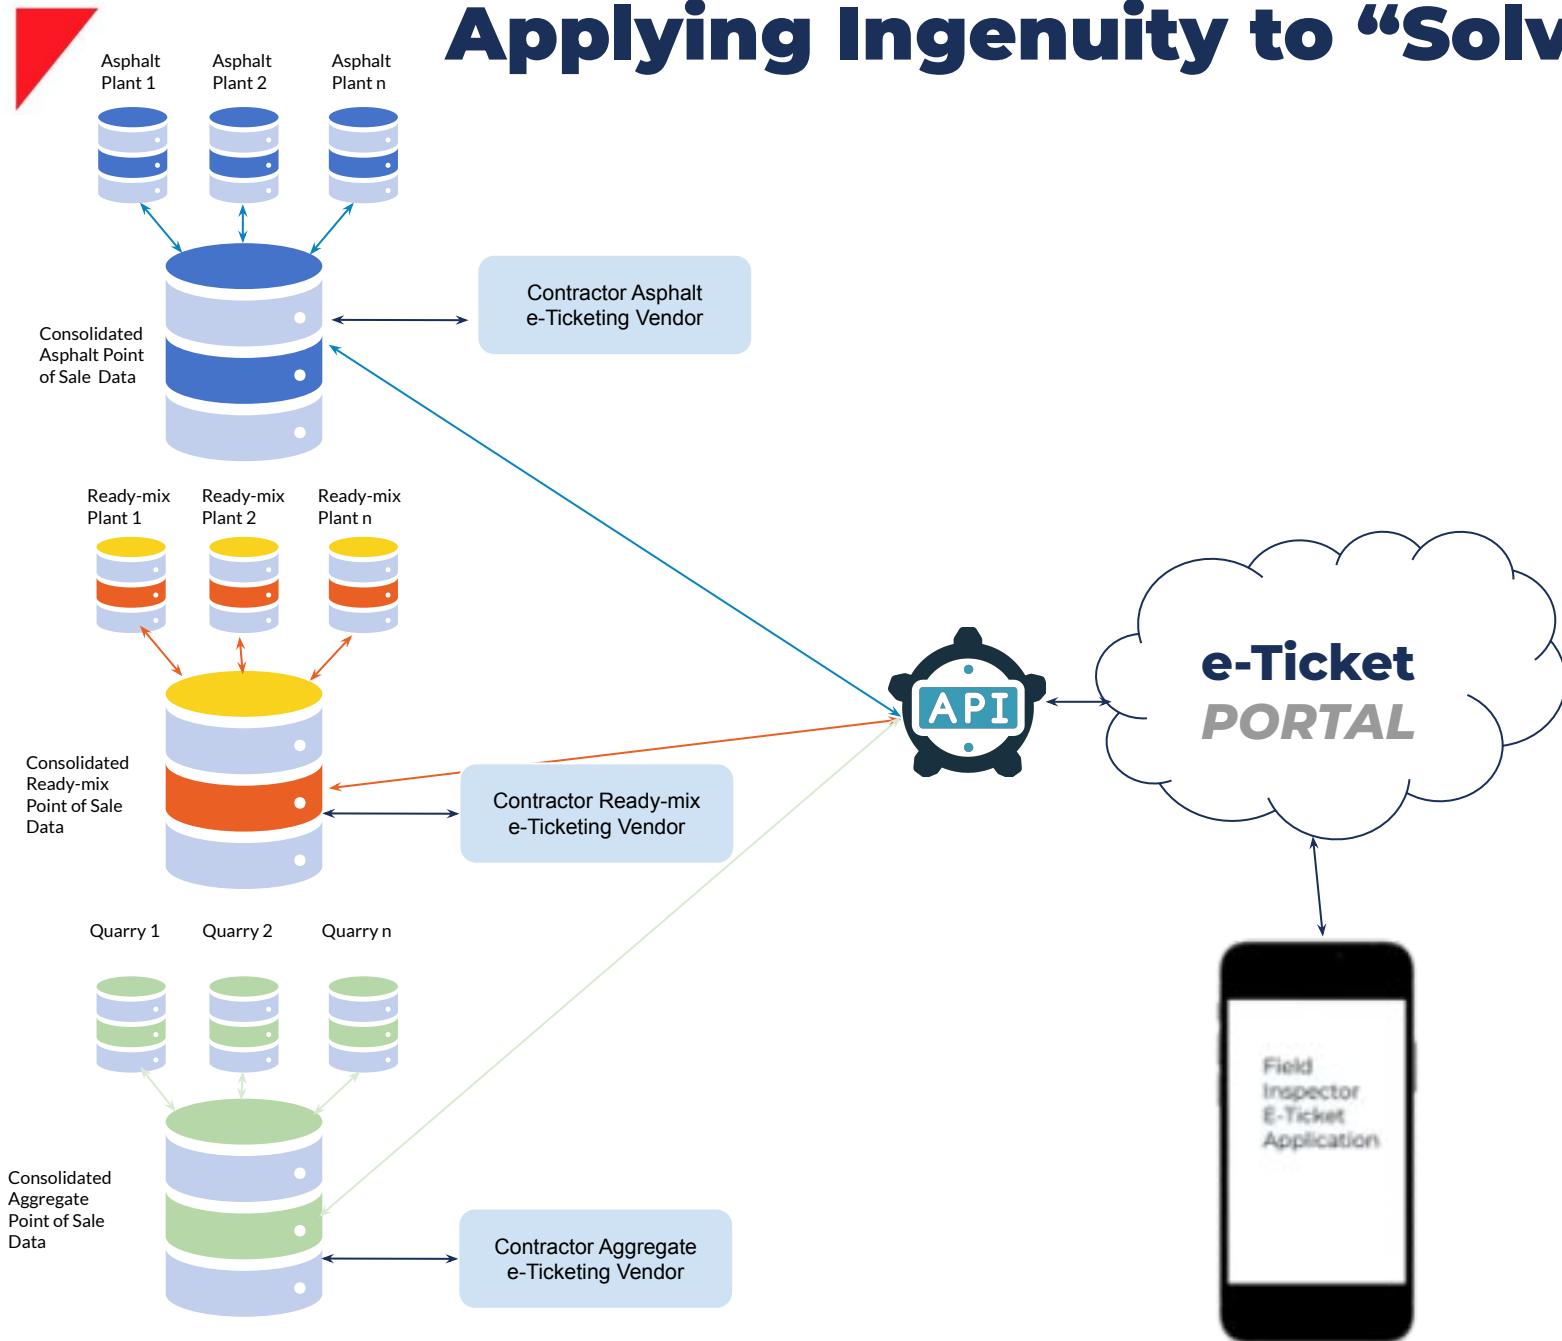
Applying Ingenuity to “Solv

Asphalt Plant 1

Asphalt Plant 2

Asphalt Plant n

Consolidated Asphalt Point of Sale Data

Contractor Asphalt e-Ticketing Vendor

Ready-mix Plant 1

Ready-mix Plant 2

Ready-mix Plant n

Consolidated Ready-mix Point of Sale Data

Contractor Ready-mix e-Ticketing Vendor

API

e-Ticket PORTAL

Quarry 1

Quarry 2

Quarry n

Consolidated Aggregate Point of Sale Data

Contractor Aggregate e-Ticketing Vendor

Field Inspector E-Ticket Application